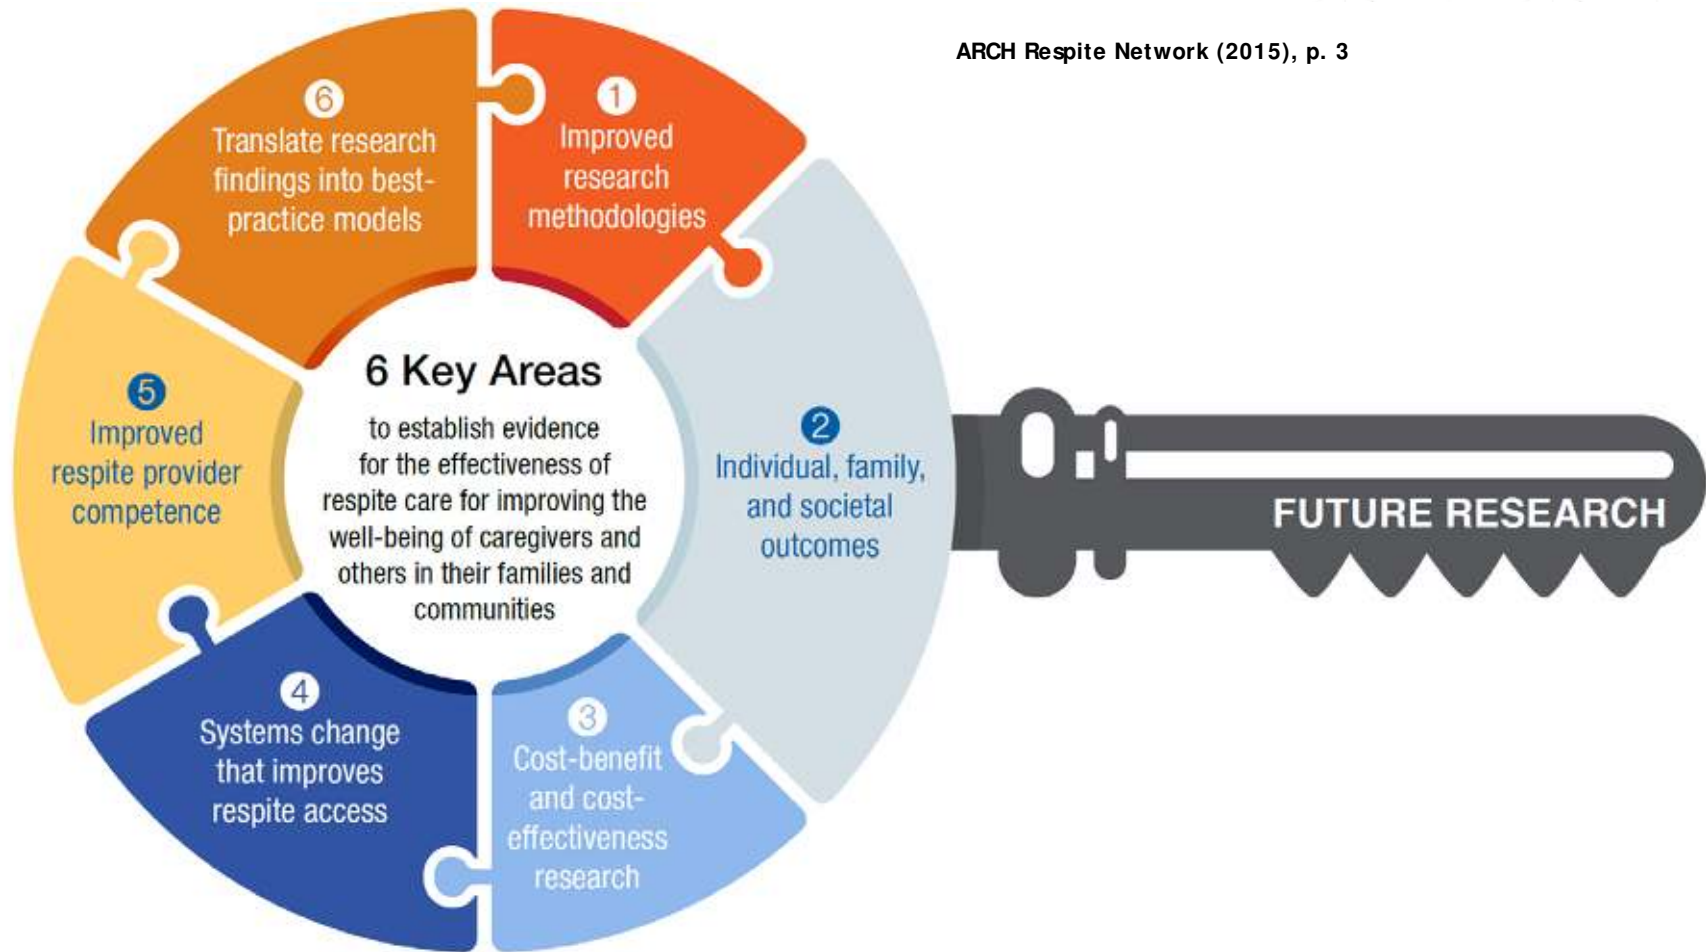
ARCH Respite Network (2015), p. 3

6 Key Areas

to establish evidence for the effectiveness of respite care for improving the well-being of caregivers and others in their families and communities

1
Improved research methodologies

2
Individual, family, and societal outcomes

3
Cost-benefit and cost-effectiveness research

4
Systems change that improves respite access

5
Improved respite provider competence

6
Translate research findings into best-practice models

FUTURE RESEARCH